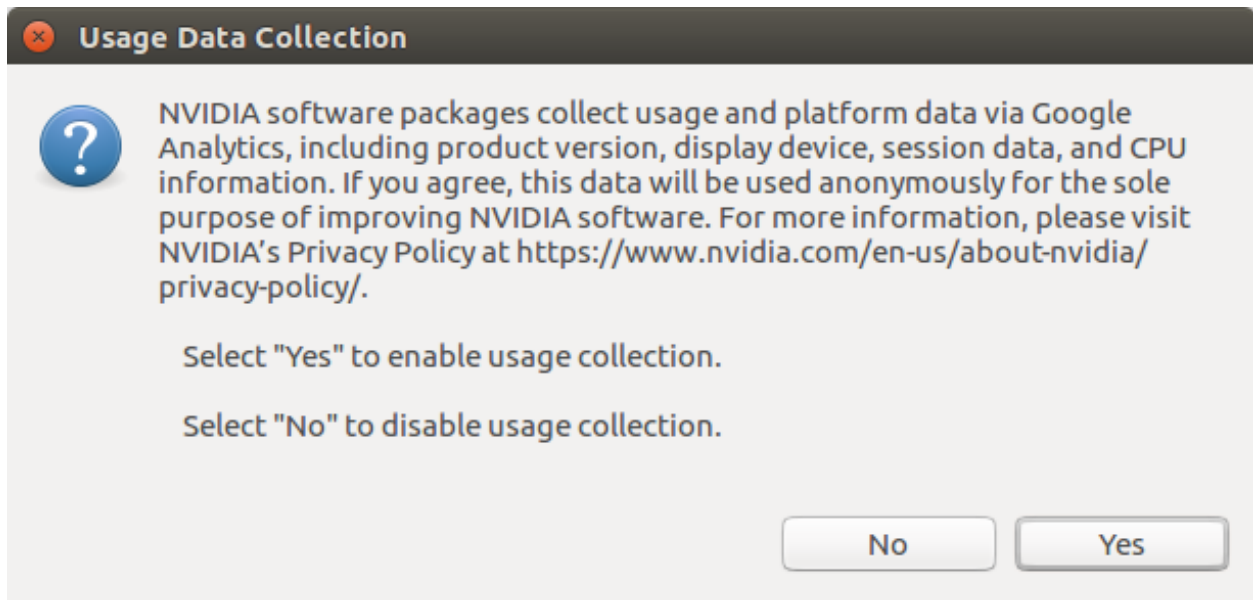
Usage Data Collection

NVIDIA software packages collect usage and platform data via Google Analytics, including product version, display device, session data, and CPU information. If you agree, this data will be used anonymously for the sole purpose of improving NVIDIA software. For more information, please visit NVIDIA's Privacy Policy at https://www.nvidia.com/en-us/about-nvidia/privacy-policy/.

Select "Yes" to enable usage collection.

Select "No" to disable usage collection.

No

Yes